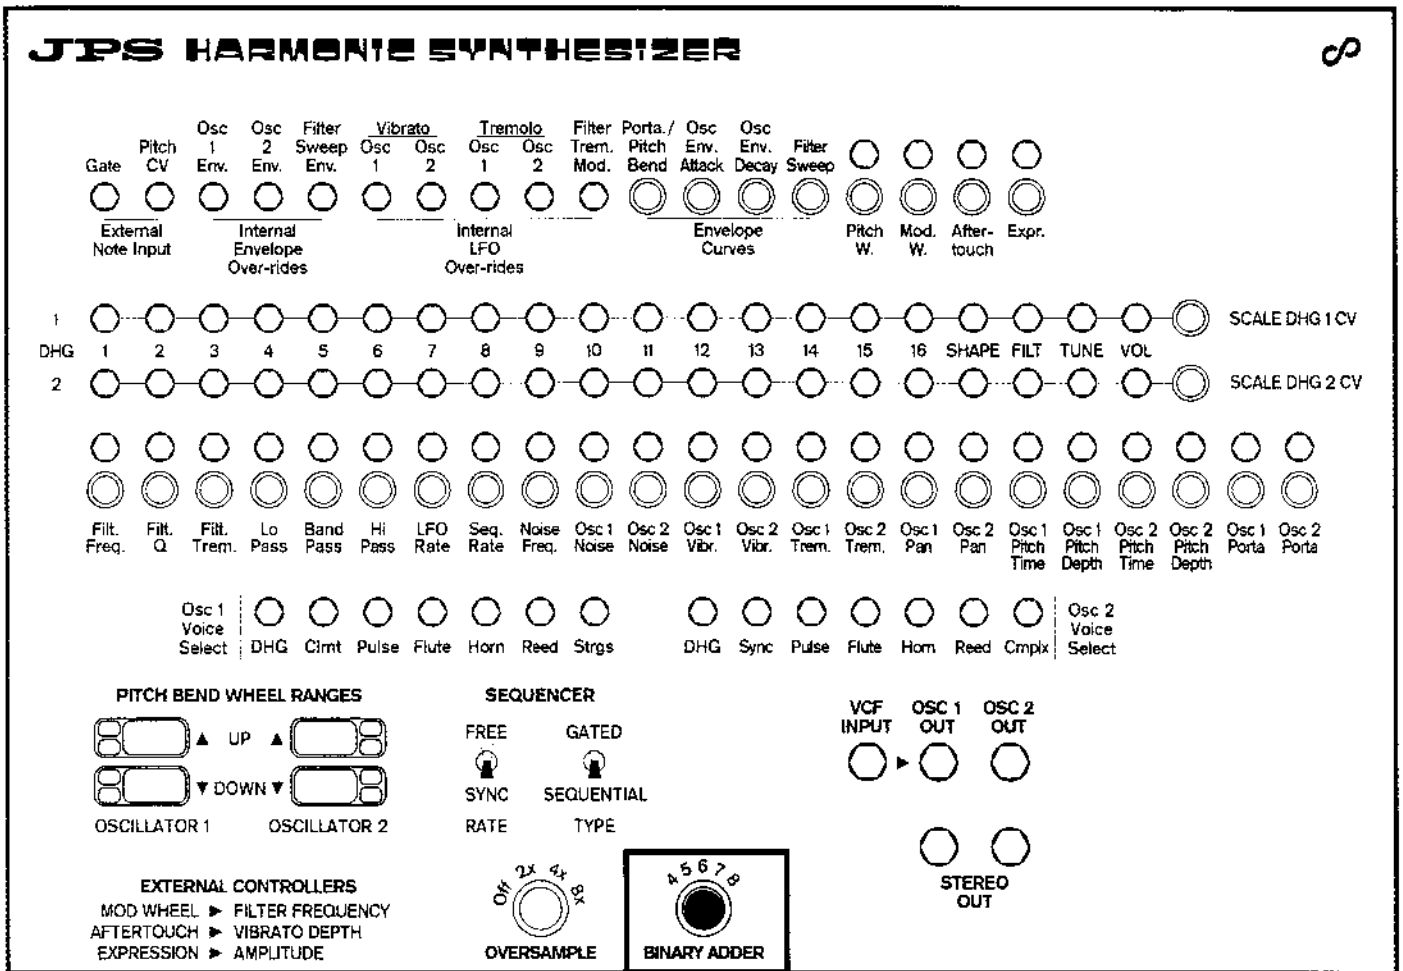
JPS HARMONIC SYNTHESIZER

Gate
Pitch CV
Osc 1 Env.
Osc 2 Env.
Filter Sweep Env.
Vibrato Osc 1
Osc 2
Tremolo Osc 1
Osc 2
Filter Trem. Mod.
Porta./ Pitch Bend
Osc Env. Attack
Osc Env. Decay
Filter Sweep

External Note Input
Internal Envelope Over-rides
Internal LFO Over-rides
Envelope Curves
Pitch W.
Mod. W.
After-touch
Expr.

1
DHG
2
1 2 3 4 5 6 7 8 9 10 11 12 13 14 15 16 SHAPE FILT TUNE VOL
SCALE DHG 1 CV
SCALE DHG 2 CV

Filt. Freq.
Filt. Q
Filt. Trem.
Lo Pass
Band Pass
Hi Pass
LFO Rate
Seq. Rate
Noise Freq.
Osc 1 Noise
Osc 2 Noise
Osc 1 Vibr.
Osc 2 Vibr.
Osc 1 Trem.
Osc 2 Trem.
Osc 1 Pan
Osc 2 Pan
Osc 1 Pitch Time
Osc 1 Pitch Depth
Osc 2 Pitch Time
Osc 2 Pitch Depth
Osc 1 Porta
Osc 2 Porta

Osc 1 Voice Select
DHG
Clmt
Pulse
Flute
Horn
Reed
Strgs
DHG
Sync
Pulse
Flute
Horn
Reed
Cmplx
Osc 2 Voice Select

PITCH BEND WHEEL RANGES
▲ UP ▲
▼ DOWN ▼
OSCILLATOR 1
OSCILLATOR 2

SEQUENCER
FREE
GATED
SYNC
SEQUENTIAL
RATE
TYPE

VCF INPUT
OSC 1 OUT
OSC 2 OUT

STEREO OUT

EXTERNAL CONTROLLERS
MOD WHEEL ► FILTER FREQUENCY
AFTERTOUCH ► VIBRATO DEPTH
EXPRESSION ► AMPLITUDE

Off 2x 4x 8x
OVERSAMPLE

4 5 6 7 8
BINARY ADDER